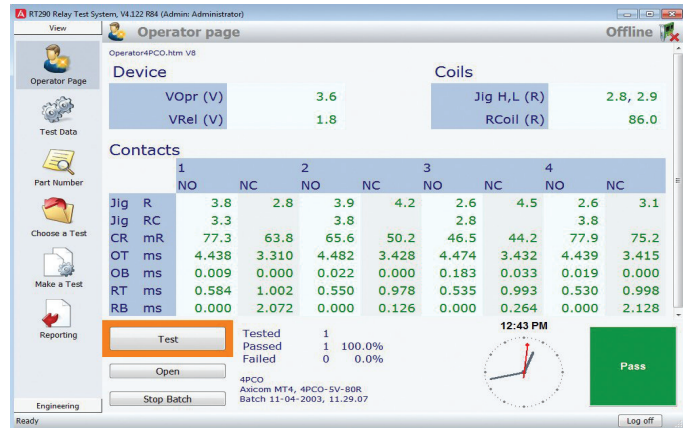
RT290 Relay Test System, V4.122 R84 (Admin: Administrator)

View

Operator Page

Test Data

Part Number

Choose a Test

Make a Test

Reporting

Engineering

Ready

Operator page

Offline

Operator4PCO.htm V8

Device

| | |
|---|---|
| VOpr (V) | 3.6 |
| VRel (V) | 1.8 |

Coils

| | |
|---|---|
| Jig H,L (R) | 2.8, 2.9 |
| RCoil (R) | 86.0 |

Contacts

| | | 1 | | 2 | | 3 | | 4 | |
|---|---|---|---|---|---|---|---|---|---|
| | | NO | NC | NO | NC | NO | NC | NO | NC |
| Jig | R | 3.8 | 2.8 | 3.9 | 4.2 | 2.6 | 4.5 | 2.6 | 3.1 |
| Jig | RC | 3.3 | | 3.8 | | 2.8 | | 3.8 | |
| CR | mR | 77.3 | 63.8 | 65.6 | 50.2 | 46.5 | 44.2 | 77.9 | 75.2 |
| OT | ms | 4.438 | 3.310 | 4.482 | 3.428 | 4.474 | 3.432 | 4.439 | 3.415 |
| OB | ms | 0.009 | 0.000 | 0.022 | 0.000 | 0.183 | 0.033 | 0.019 | 0.000 |
| RT | ms | 0.584 | 1.002 | 0.550 | 0.978 | 0.535 | 0.993 | 0.530 | 0.998 |
| RB | ms | 0.000 | 2.072 | 0.000 | 0.126 | 0.000 | 0.264 | 0.000 | 2.128 |

Test

Open

Stop Batch

Tested 1
Passed 1 100.0%
Failed 0 0.0%

4PCO
Axicom MT4, 4PCO-5V-80R
Batch 11-04-2003, 11.29.07

12:43 PM

Pass

Log off